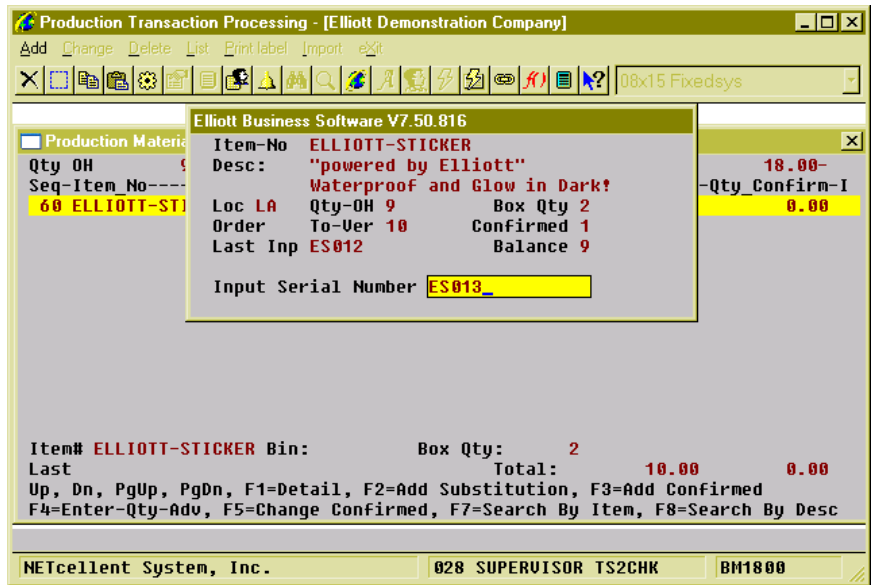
Production Transaction Processing - [Elliott Demonstration Company]

Add Change Delete List Print label Import eXit

08x15 Fixedsys

Production Materia

Qty OH 9

Seq-Item_No----

60 ELLIOTT-STI

18.00-

-Qty_Confirm-I

0.00

Elliott Business Software V7.50.816

Item-No ELLIOTT-STICKER
Desc: "powered by Elliott"
Waterproof and Glow in Dark!
Loc LA Qty-OH 9 Box Qty 2
Order To-Ver 10 Confirmed 1
Last Inp ES012 Balance 9

Input Serial Number ES013_

Item# ELLIOTT-STICKER Bin: Box Qty: 2
Last Total: 10.00 0.00
Up, Dn, PgUp, PgDn, F1=Detail, F2=Add Substitution, F3=Add Confirmed
F4=Enter-Qty-Adv, F5=Change Confirmed, F7=Search By Item, F8=Search By Desc

NETcellent System, Inc. 028 SUPERVISOR TS2CHK BM1800